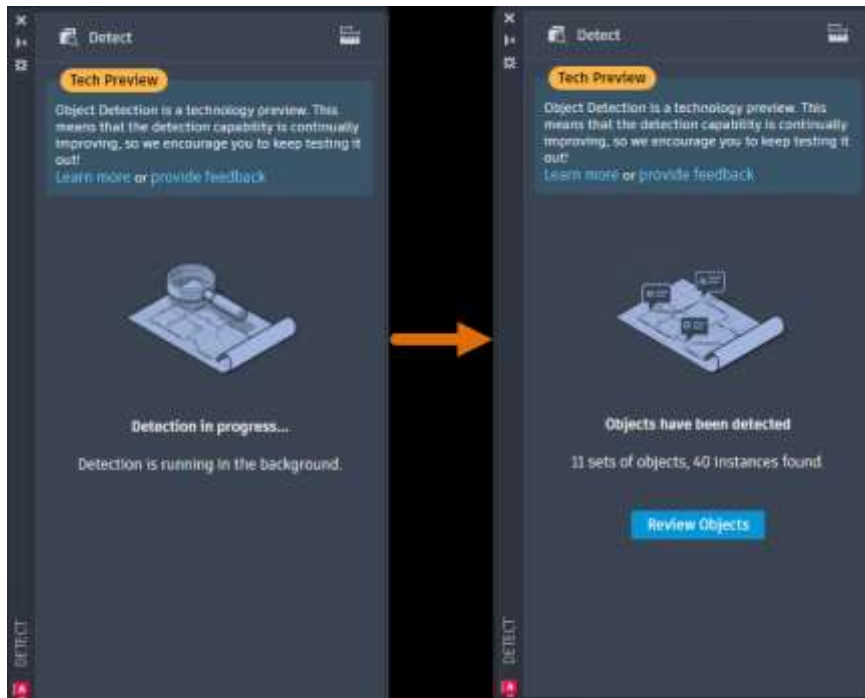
Detect

Tech Preview

Object Detection is a technology preview. This means that the detection capability is continually improving, so we encourage you to keep testing it out!

Learn more or provide feedback

Detection in progress...

Detection is running in the background.

DETECT

Detect

Tech Preview

Object Detection is a technology preview. This means that the detection capability is continually improving, so we encourage you to keep testing it out!

Learn more or provide feedback

Objects have been detected

11 sets of objects, 40 instances found.

Review Objects

DETECT